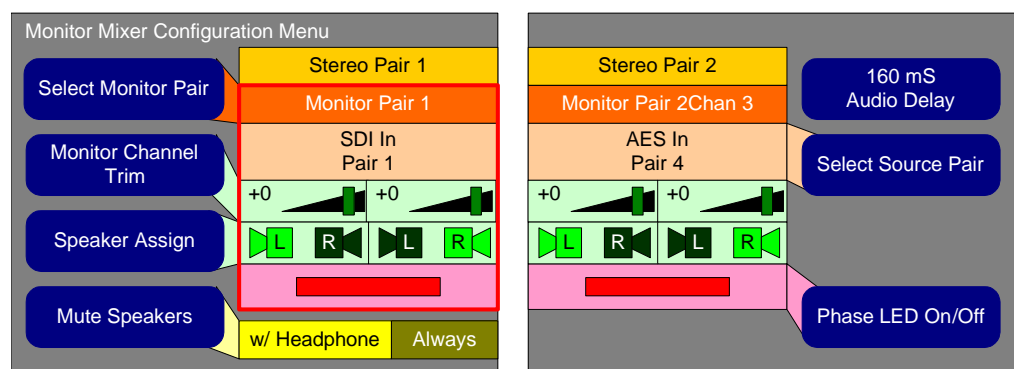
Monitor Mixer Configuration Menu

Select Monitor Pair

Monitor Channel Trim

Speaker Assign

Mute Speakers

Stereo Pair 1

Monitor Pair 1

SDI In
Pair 1

+0

+0

L R L R

w/ Headphone

Always

Stereo Pair 2

Monitor Pair 2Chan 3

AES In
Pair 4

+0

+0

L R L R

160 mS
Audio Delay

Select Source Pair

Phase LED On/Off